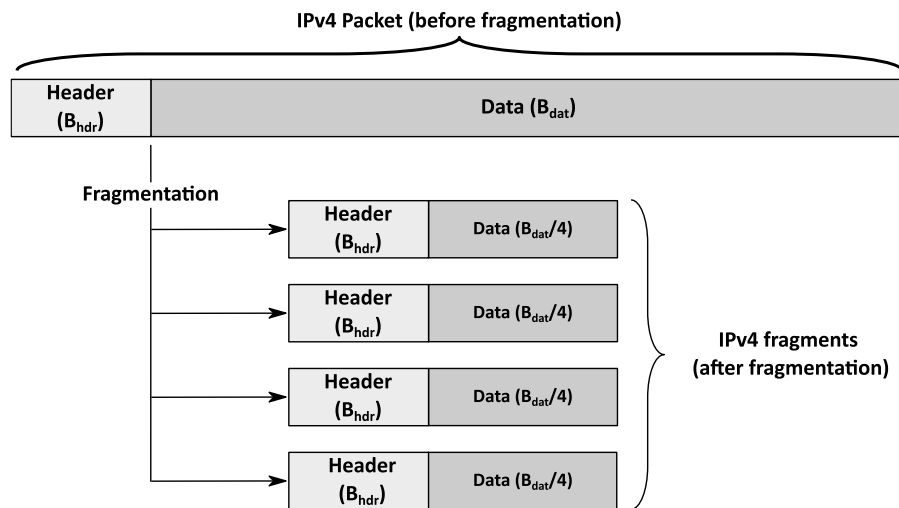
IPv4 Packet (before fragmentation)

Header ($B_{hdr}$)

Data ($B_{dat}$)

Fragmentation

Header ($B_{hdr}$)

Data ($B_{dat}/4$)

Header ($B_{hdr}$)

Data ($B_{dat}/4$)

Header ($B_{hdr}$)

Data ($B_{dat}/4$)

Header ($B_{hdr}$)

Data ($B_{dat}/4$)

IPv4 fragments (after fragmentation)